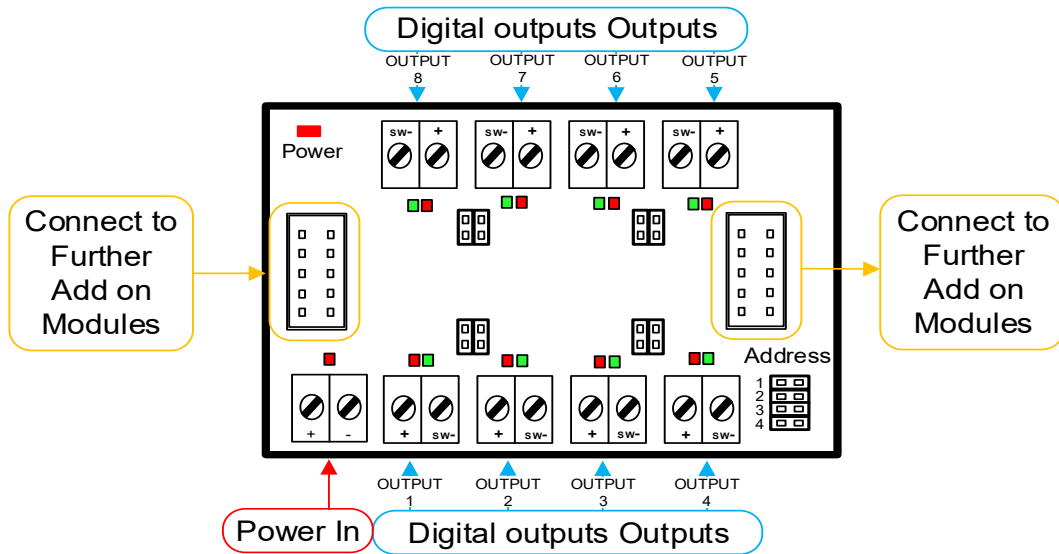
Digital outputs Outputs

OUTPUT 8
OUTPUT 7
OUTPUT 6
OUTPUT 5

sw- +
sw- +
sw- +
sw- +

Power

Connect to Further Add on Modules

Connect to Further Add on Modules

Address
1
2
3
4

+ -
+ sw-
+ sw-
+ sw-
+ sw-

OUTPUT 1
OUTPUT 2
OUTPUT 3
OUTPUT 4

Power In

Digital outputs Outputs